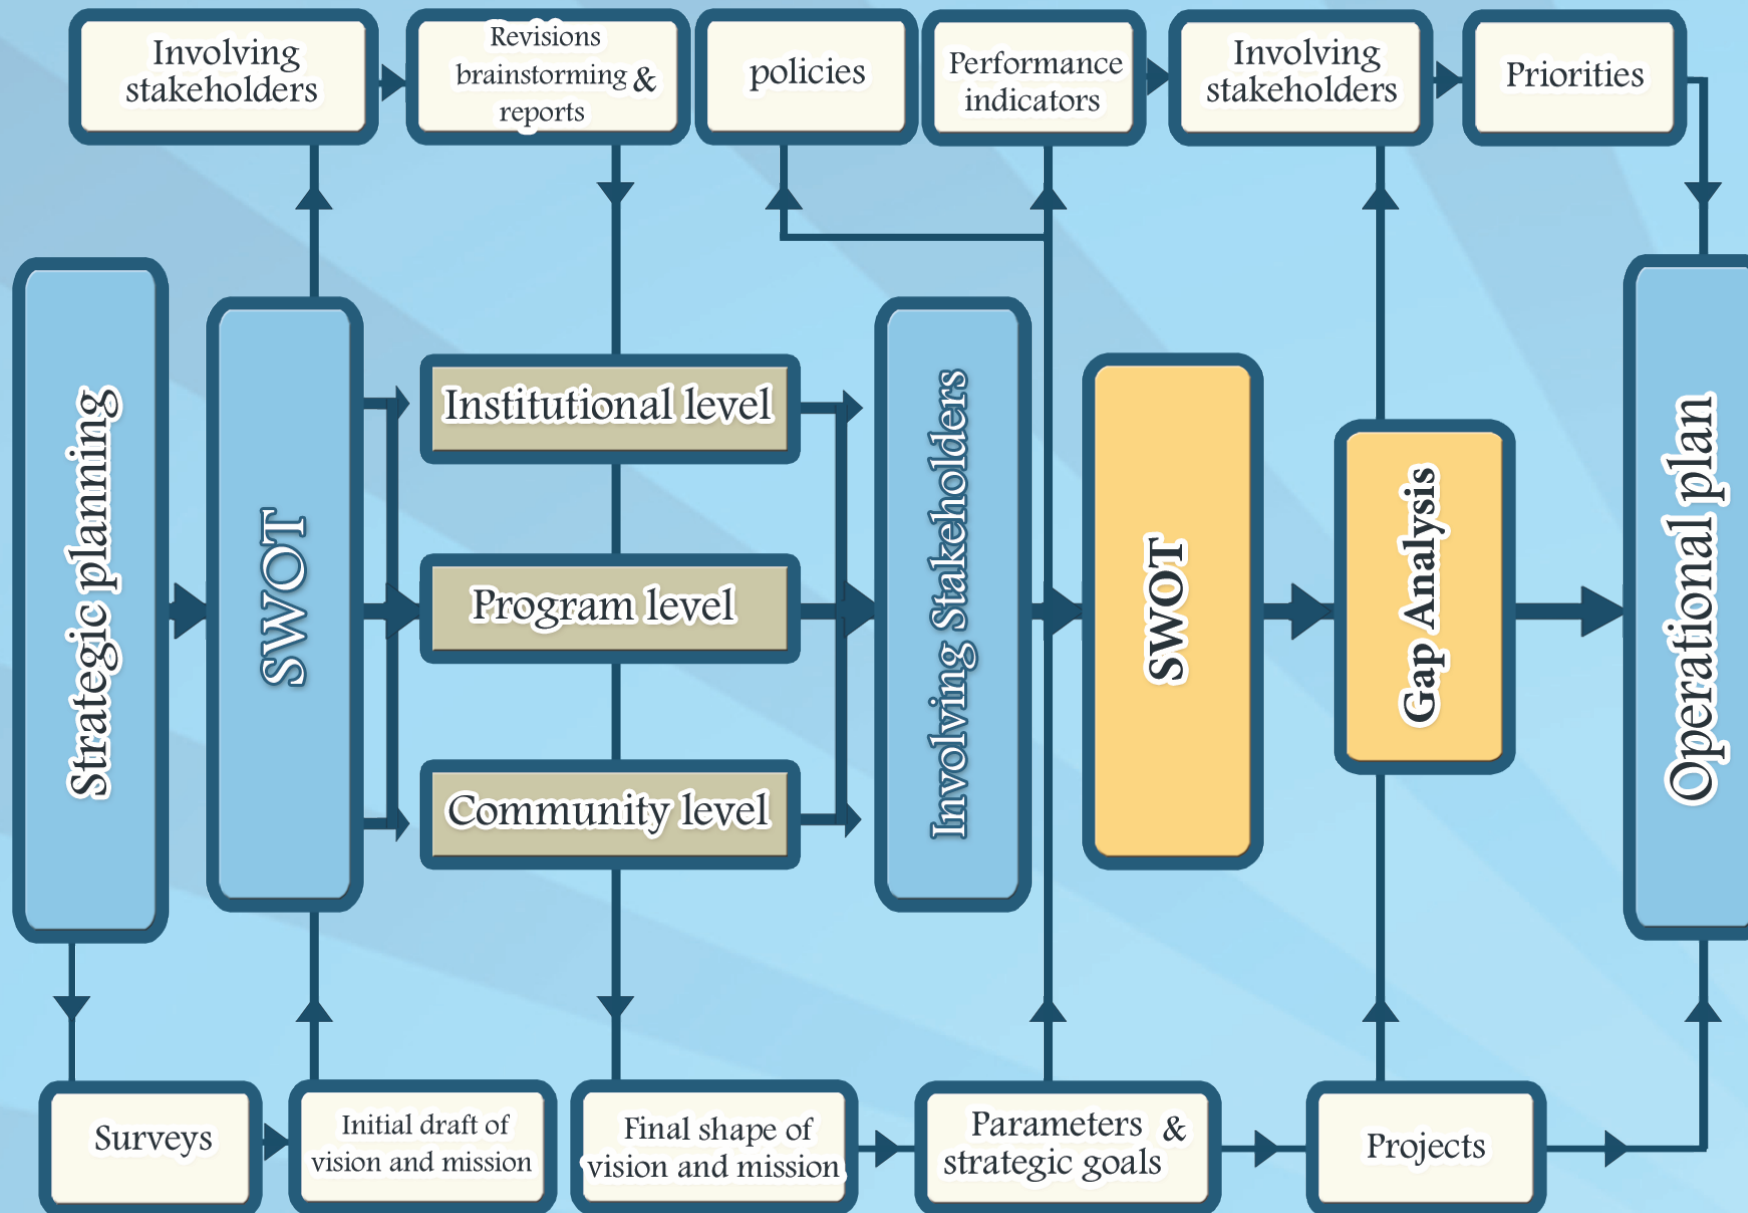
Involving stakeholders

Revisions brainstorming & reports

policies

Performance indicators

Involving stakeholders

Priorities

Strategic planning

SWOT

Institutional level

Program level

Community level

Involving Stakeholders

SWOT

Gap Analysis

Operational plan

Surveys

Initial draft of vision and mission

Final shape of vision and mission

Parameters & strategic goals

Projects